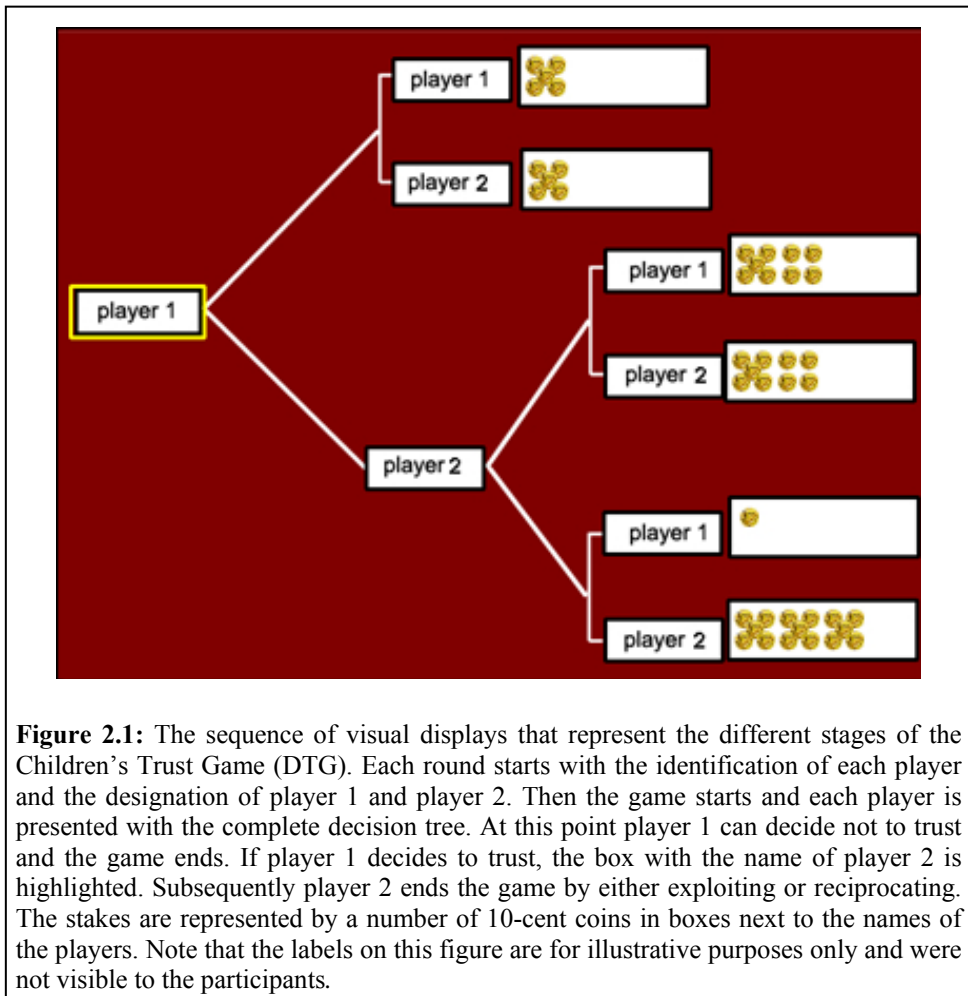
player 1

player 2

player 1

player 1

player 2

player 2

player 1

player 2

Figure 2.1: The sequence of visual displays that represent the different stages of the Children's Trust Game (DTG). Each round starts with the identification of each player and the designation of player 1 and player 2. Then the game starts and each player is presented with the complete decision tree. At this point player 1 can decide not to trust and the game ends. If player 1 decides to trust, the box with the name of player 2 is highlighted. Subsequently player 2 ends the game by either exploiting or reciprocating. The stakes are represented by a number of 10-cent coins in boxes next to the names of the players. Note that the labels on this figure are for illustrative purposes only and were not visible to the participants.